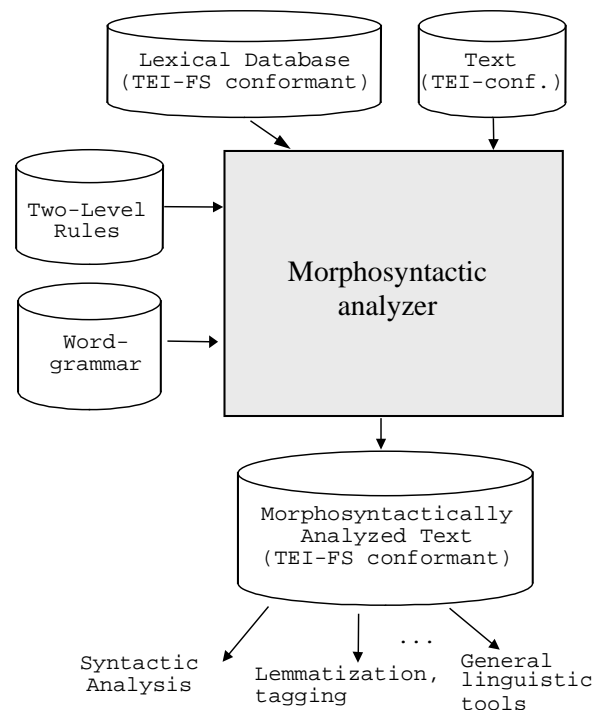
Lexical Database (TEI-FS conformant)

Text (TEI-conf.)

Two-Level Rules

Word-grammar

Morphosyntactic analyzer

Morphosyntactically Analyzed Text (TEI-FS conformant)

Syntactic Analysis

Lemmatization, tagging

...

General linguistic tools